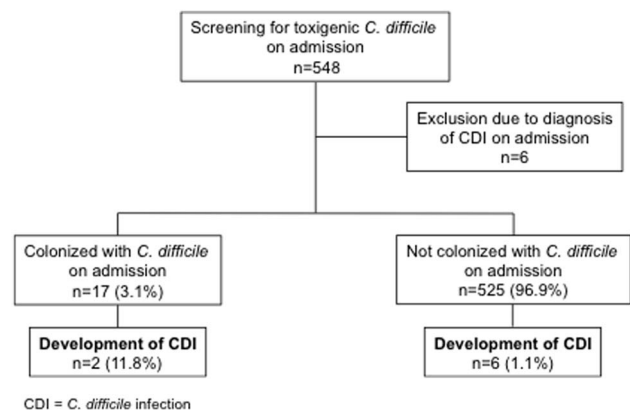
Screening for toxigenic C. difficile on admission
n=548

Exclusion due to diagnosis of CDI on admission
n=6

Colonized with C. difficile on admission
n=17 (3.1%)

Not colonized with C. difficile on admission
n=525 (96.9%)

Development of CDI
n=2 (11.8%)

Development of CDI
n=6 (1.1%)

CDI = C. difficile infection